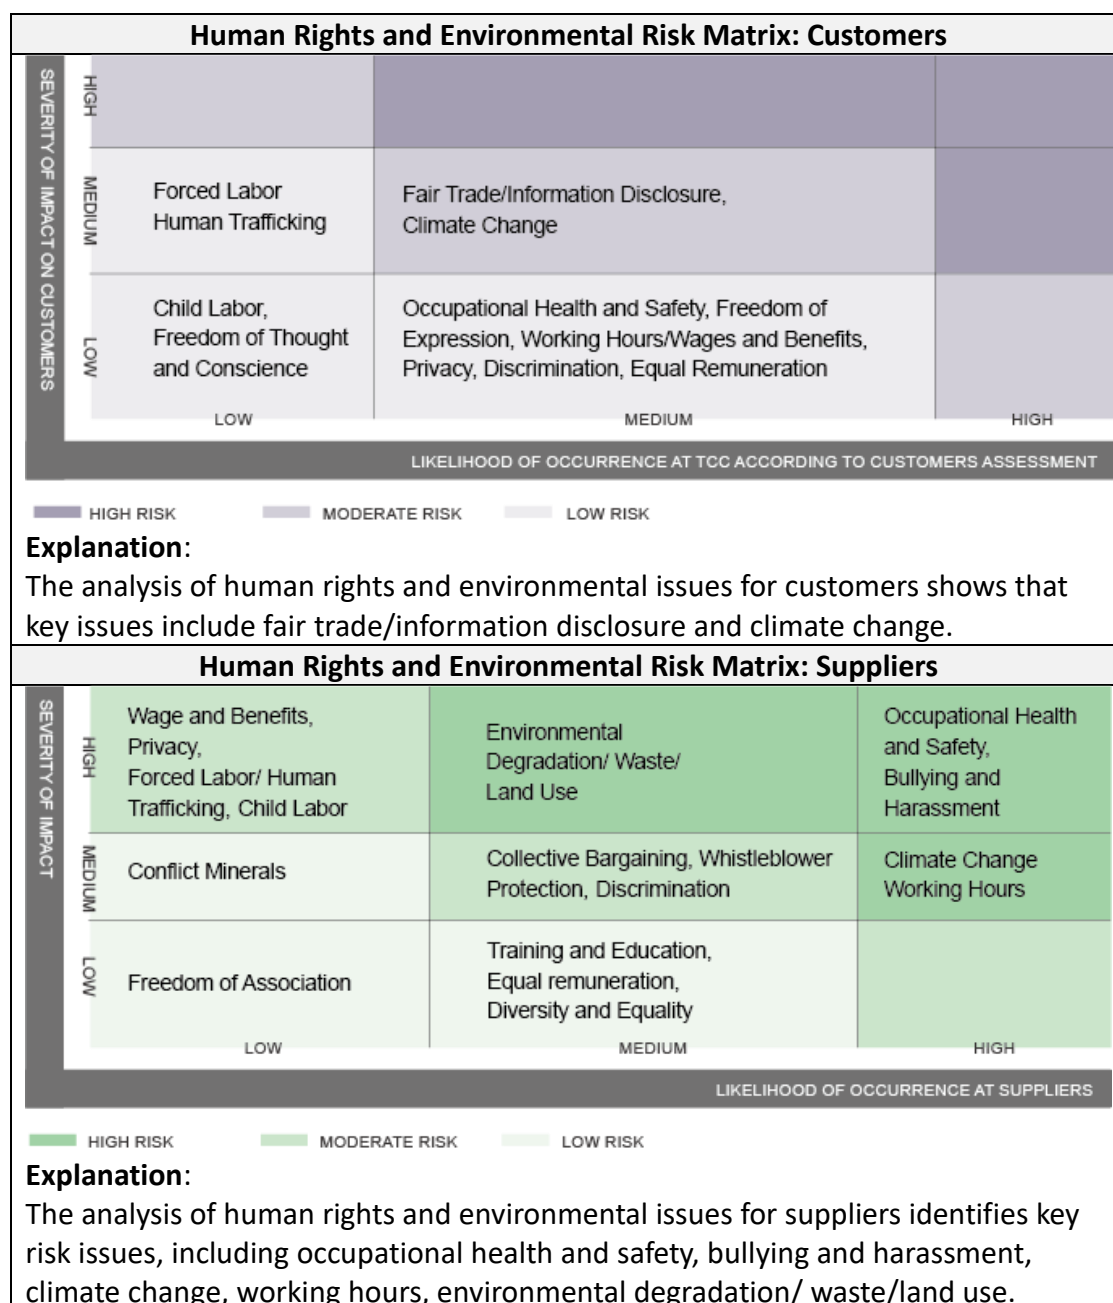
**Human Rights and Environmental Risk Matrix: Customers**

SEVERITY OF IMPACT ON CUSTOMERS

| | LOW | MEDIUM | HIGH |
|---|---|---|---|
| HIGH | | | |
| MEDIUM | Forced Labor Human Trafficking | Fair Trade/Information Disclosure, Climate Change | |
| LOW | Child Labor, Freedom of Thought and Conscience | Occupational Health and Safety, Freedom of Expression, Working Hours/Wages and Benefits, Privacy, Discrimination, Equal Remuneration | |

LIKELIHOOD OF OCCURRENCE AT TCC ACCORDING TO CUSTOMERS ASSESSMENT

HIGH RISK MODERATE RISK LOW RISK

**Explanation**:
The analysis of human rights and environmental issues for customers shows that key issues include fair trade/information disclosure and climate change.

**Human Rights and Environmental Risk Matrix: Suppliers**

SEVERITY OF IMPACT

| | LOW | MEDIUM | HIGH |
|---|---|---|---|
| HIGH | Wage and Benefits, Privacy, Forced Labor/ Human Trafficking, Child Labor | Environmental Degradation/ Waste/ Land Use | Occupational Health and Safety, Bullying and Harassment |
| MEDIUM | Conflict Minerals | Collective Bargaining, Whistleblower Protection, Discrimination | Climate Change Working Hours |
| LOW | Freedom of Association | Training and Education, Equal remuneration, Diversity and Equality | |

LIKELIHOOD OF OCCURRENCE AT SUPPLIERS

HIGH RISK MODERATE RISK LOW RISK

**Explanation**:
The analysis of human rights and environmental issues for suppliers identifies key risk issues, including occupational health and safety, bullying and harassment, climate change, working hours, environmental degradation/ waste/land use.